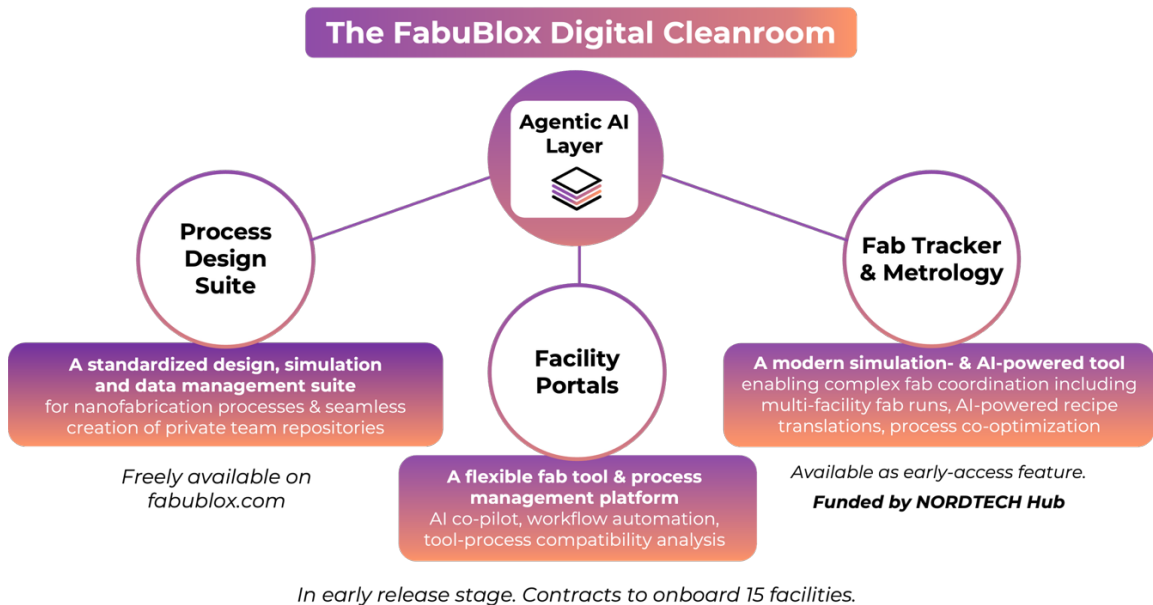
The FabuBlox Digital Cleanroom

Agentic AI Layer

Process Design Suite

Fab Tracker & Metrology

A standardized design, simulation and data management suite for nanofabrication processes & seamless creation of private team repositories

Freely available on fabublox.com

Facility Portals

A flexible fab tool & process management platform AI co-pilot, workflow automation, tool-process compatibility analysis

A modern simulation- & AI-powered tool enabling complex fab coordination including multi-facility fab runs, AI-powered recipe translations, process co-optimization

Available as early-access feature.

Funded by NORDTECH Hub

In early release stage. Contracts to onboard 15 facilities.